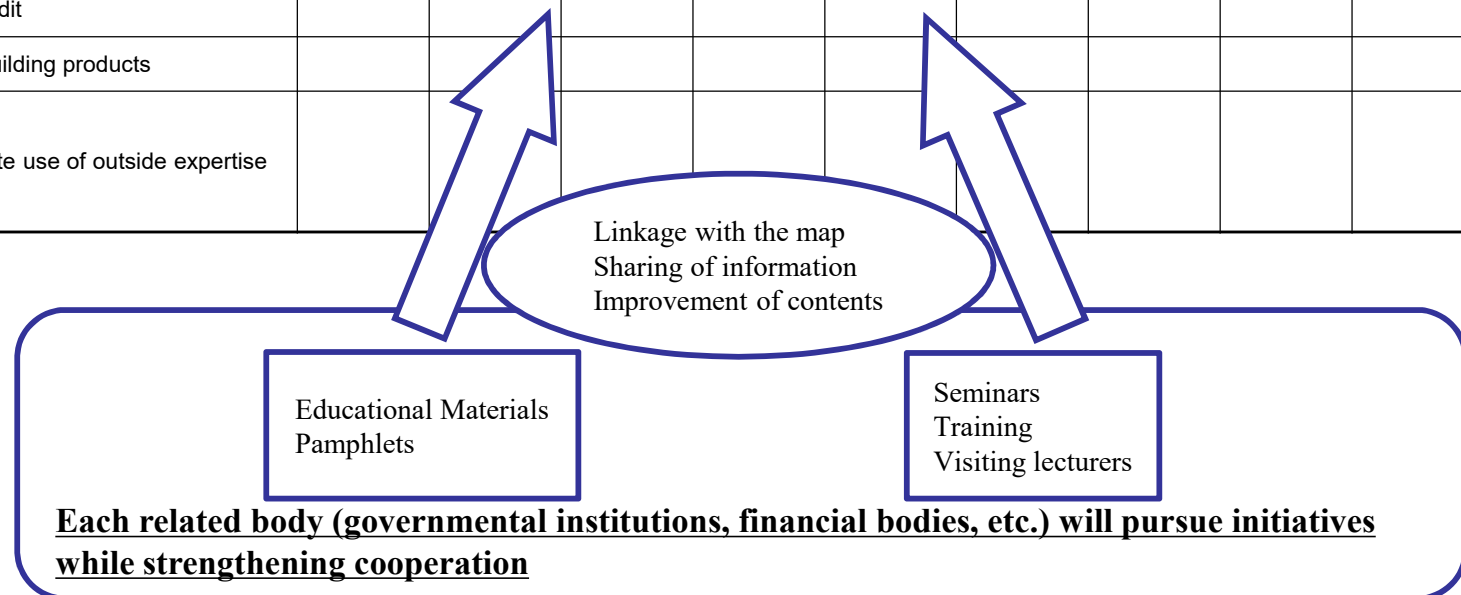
| dit | | | | | | | | | | |
|---|---|---|---|---|---|---|---|---|---|---|
| ilding products | | | | | | | | | | |
| te use of outside expertise | | | | | | | | | | |

Linkage with the map
Sharing of information
Improvement of contents

Educational Materials
Pamphlets

Seminars
Training
Visiting lecturers

Each related body (governmental institutions, financial bodies, etc.) will pursue initiatives while strengthening cooperation